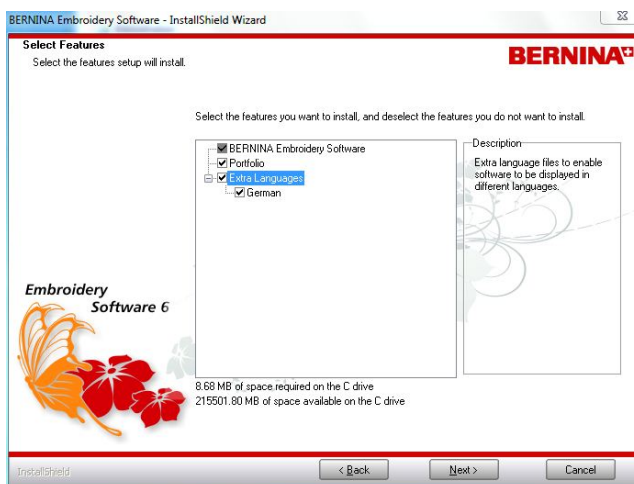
BERNINA Embroidery Software - InstallShield Wizard

Select Features
Select the features setup will install.

BERNINA

Select the features you want to install, and deselect the features you do not want to install.

BERNINA Embroidery Software
Portfolio
Extra Languages
German

Description
Extra language files to enable software to be displayed in different languages.

Embroidery
Software 6

8.68 MB of space required on the C drive
215501.80 MB of space available on the C drive

InstallShield

< Back
Next >
Cancel